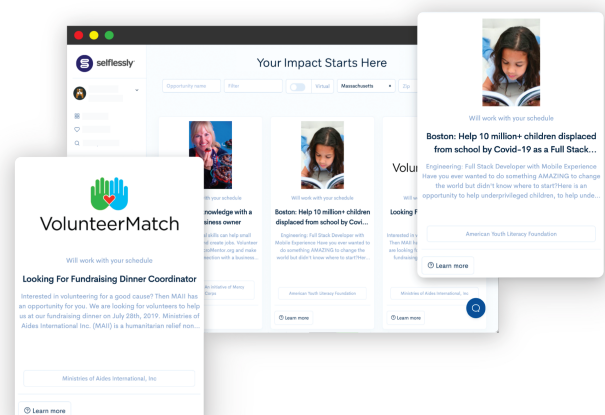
selflessly

Your Impact Starts Here

Opportunity name
Filter
Virtual
Massachusetts
Zip

Will work with your schedule
knowledge with a business owner

Will work with your schedule
Boston: Help 10 million+ children displaced from school by Covi...
Engineering: Full Stack Developer with Mobile Experience Have you ever wanted to do something AMAZING to change the world but didn't know where to start?He...
American Youth Literacy Foundation
Learn more

Volun
Looking F
Ministries of Aides International, Inc

VolunteerMatch

Will work with your schedule

Looking For Fundraising Dinner Coordinator

Interested in volunteering for a good cause? Then MAII has an opportunity for you. We are looking for volunteers to help us at our fundraising dinner on July 28th, 2019. Ministries of Aides International, Inc. (MAII) is a humanitarian relief non...

Ministries of Aides International, Inc

Learn more

Will work with your schedule

Boston: Help 10 million+ children displaced from school by Covid-19 as a Full Stack...

Engineering: Full Stack Developer with Mobile Experience Have you ever wanted to do something AMAZING to change the world but didn't know where to start?Here is an opportunity to help underprivileged children, to help unde...

American Youth Literacy Foundation

Learn more